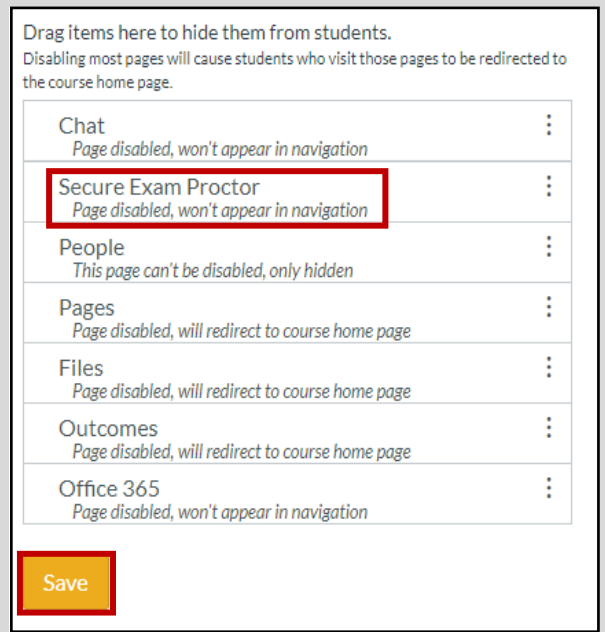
Drag items here to hide them from students.
Disabling most pages will cause students who visit those pages to be redirected to the course home page.

Chat
Page disabled, won't appear in navigation

Secure Exam Proctor
Page disabled, won't appear in navigation

People
This page can't be disabled, only hidden

Pages
Page disabled, will redirect to course home page

Files
Page disabled, will redirect to course home page

Outcomes
Page disabled, will redirect to course home page

Office 365
Page disabled, won't appear in navigation

Save